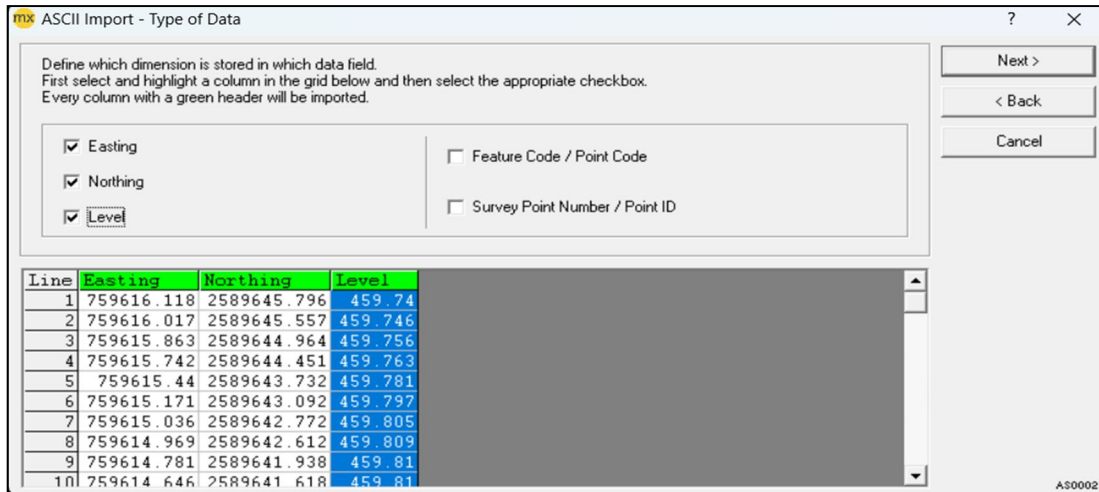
mx ASCII Import - Type of Data

?

Define which dimension is stored in which data field.
First select and highlight a column in the grid below and then select the appropriate checkbox.
Every column with a green header will be imported.

☑ Easting
☑ Northing
☑ Level

☐ Feature Code / Point Code
☐ Survey Point Number / Point ID

Next >
< Back
Cancel

| Line | Easting | Northing | Level |
|---|---|---|---|
| 1 | 759616.118 | 2589645.796 | 459.74 |
| 2 | 759616.017 | 2589645.557 | 459.746 |
| 3 | 759615.863 | 2589644.964 | 459.756 |
| 4 | 759615.742 | 2589644.451 | 459.763 |
| 5 | 759615.44 | 2589643.732 | 459.781 |
| 6 | 759615.171 | 2589643.092 | 459.797 |
| 7 | 759615.036 | 2589642.772 | 459.805 |
| 8 | 759614.969 | 2589642.612 | 459.809 |
| 9 | 759614.781 | 2589641.938 | 459.81 |
| 10 | 759614.646 | 2589641.618 | 459.81 |

AS0002